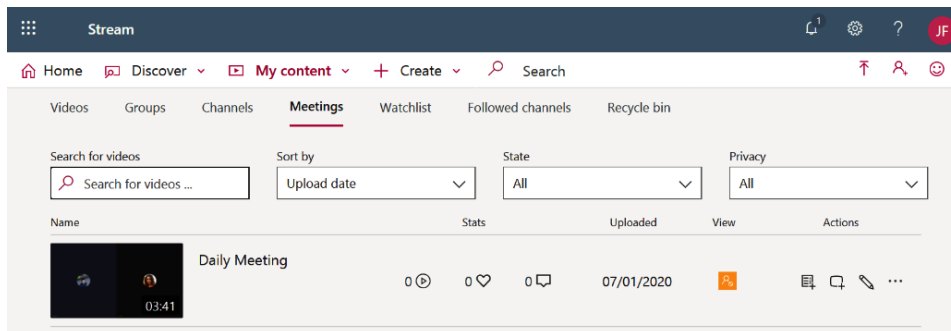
Stream

1

?

JF

Home Discover My content Create Search

Videos Groups Channels Meetings Watchlist Followed channels Recycle bin

Search for videos

Search for videos ...

Sort by

Upload date

State

All

Privacy

All

Name

Stats

Uploaded

View

Actions

03:41

Daily Meeting

0

0

0

07/01/2020

...